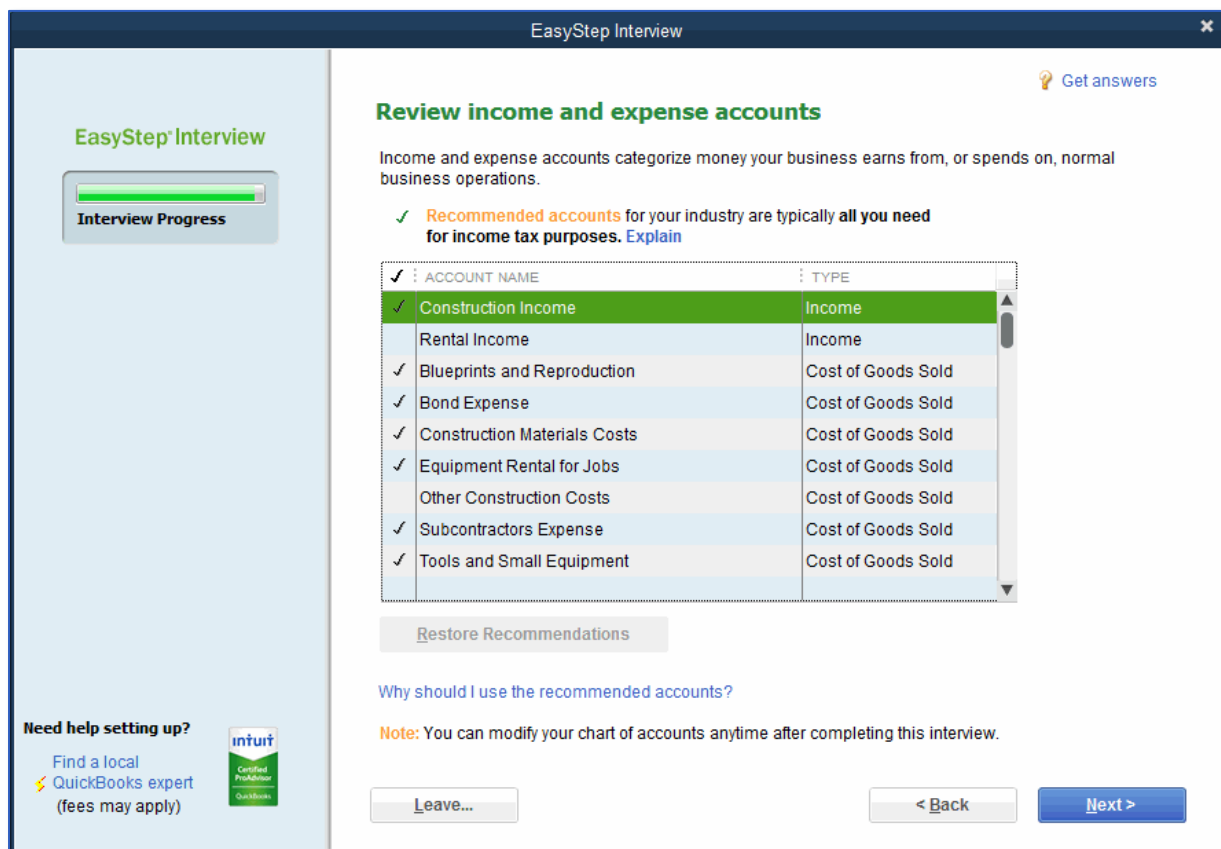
EasyStep Interview

EasyStep® Interview

Interview Progress

Need help setting up?

Find a local QuickBooks expert (fees may apply)

intuit Certified ProAdvisor QuickBooks

Get answers

Review income and expense accounts

Income and expense accounts categorize money your business earns from, or spends on, normal business operations.

✓ Recommended accounts for your industry are typically all you need for income tax purposes. Explain

| ✓ | ACCOUNT NAME | TYPE |
|---|---|---|
| ✓ | Construction Income | Income |
| | Rental Income | Income |
| ✓ | Blueprints and Reproduction | Cost of Goods Sold |
| ✓ | Bond Expense | Cost of Goods Sold |
| ✓ | Construction Materials Costs | Cost of Goods Sold |
| ✓ | Equipment Rental for Jobs | Cost of Goods Sold |
| | Other Construction Costs | Cost of Goods Sold |
| ✓ | Subcontractors Expense | Cost of Goods Sold |
| ✓ | Tools and Small Equipment | Cost of Goods Sold |

Restore Recommendations

Why should I use the recommended accounts?

Note: You can modify your chart of accounts anytime after completing this interview.

Leave...

< Back

Next >